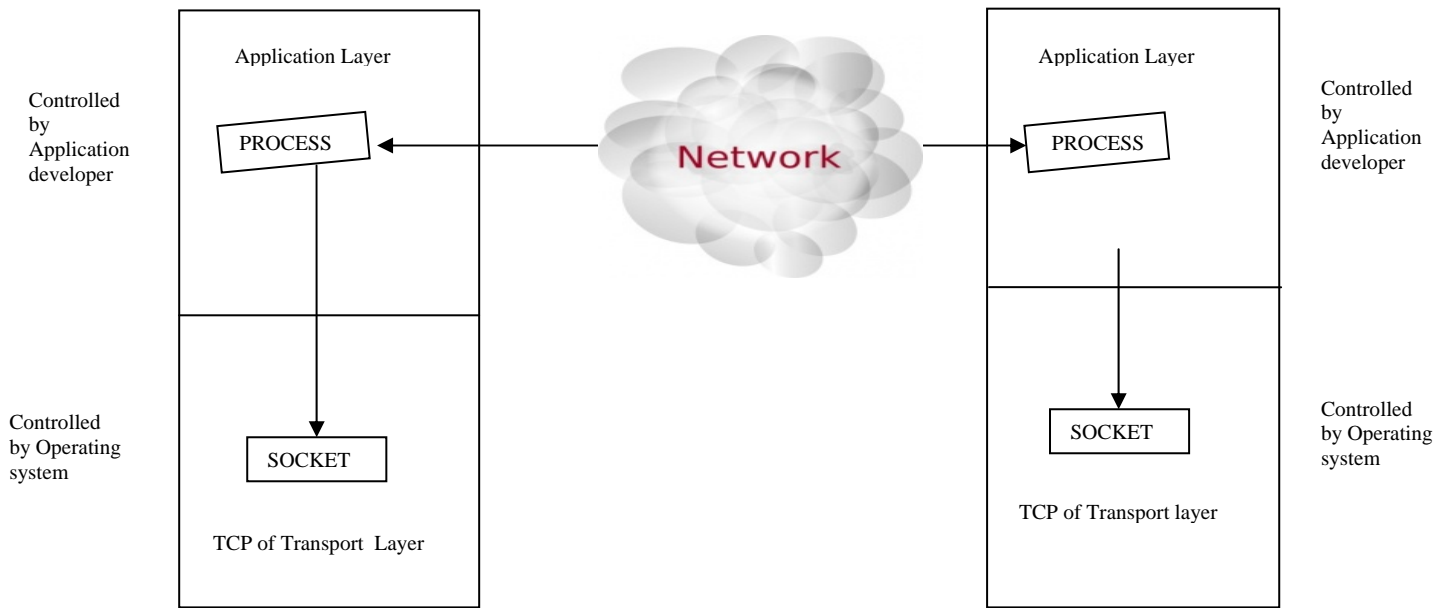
Controlled by Application developer

Application Layer

PROCESS

Controlled by Operating system

SOCKET

TCP of Transport Layer

Network

Application Layer

PROCESS

Controlled by Application developer

SOCKET

TCP of Transport layer

Controlled by Operating system